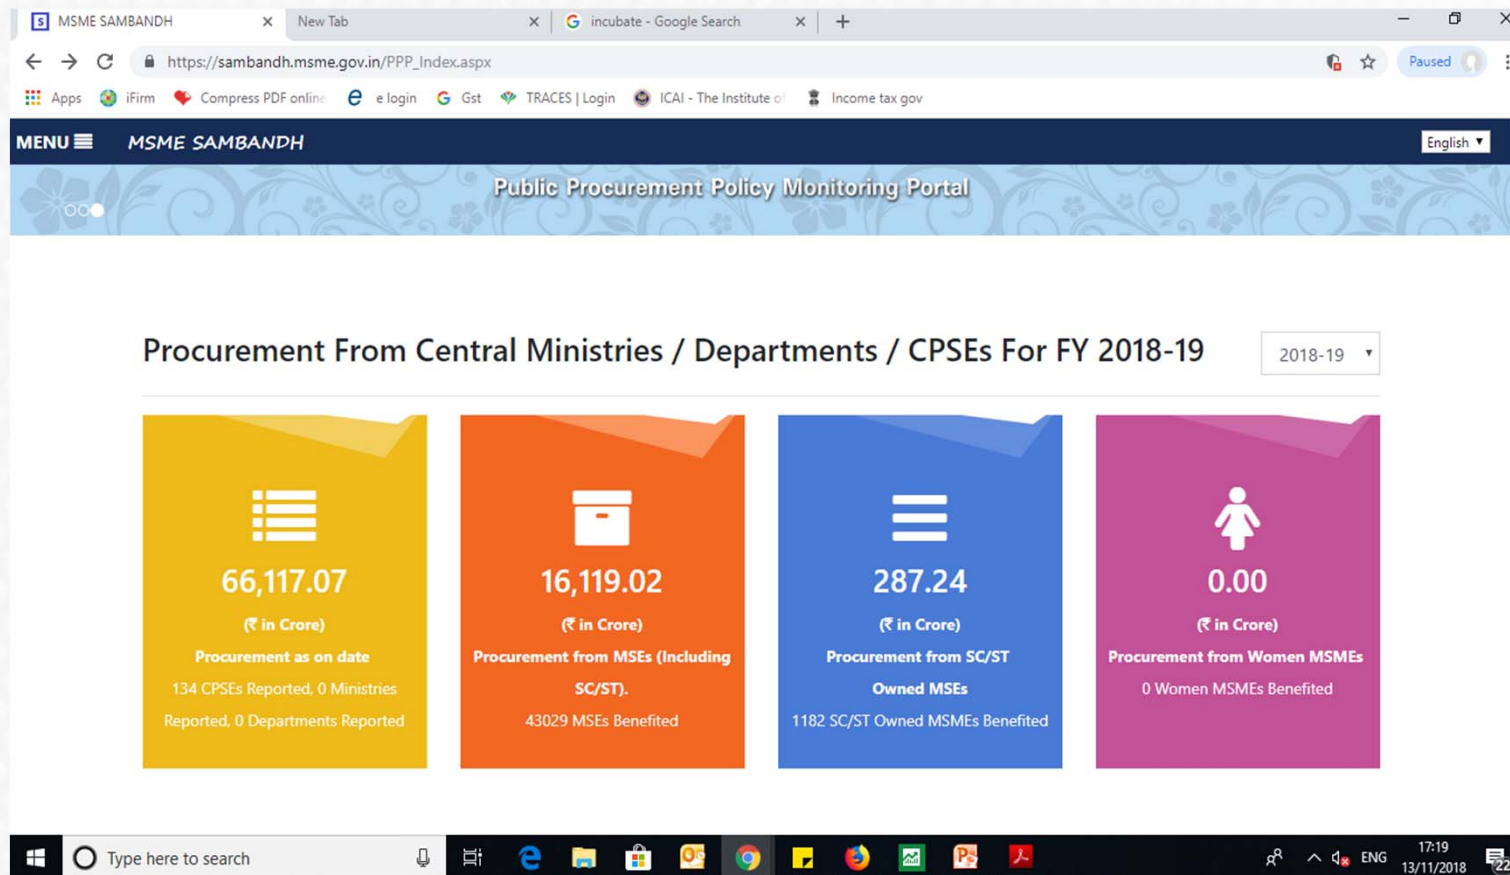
MSME SAMBANDH
New Tab
incubate - Google Search
https://sambandh.msme.gov.in/PPP_Index.aspx
Paused
Apps iFirm Compress PDF online e login Gst TRACES | Login ICAI - The Institute of Income tax gov
MENU MSME SAMBANDH
English
Public Procurement Policy Monitoring Portal

Procurement From Central Ministries / Departments / CPSEs For FY 2018-19
2018-19

66,117.07
(₹ in Crore)
Procurement as on date
134 CPSEs Reported, 0 Ministries Reported, 0 Departments Reported

16,119.02
(₹ in Crore)
Procurement from MSEs (Including SC/ST).
43029 MSEs Benefited

287.24
(₹ in Crore)
Procurement from SC/ST Owned MSEs
1182 SC/ST Owned MSMEs Benefited

0.00
(₹ in Crore)
Procurement from Women MSMEs
0 Women MSMEs Benefited

Type here to search
ENG
17:19
13/11/2018